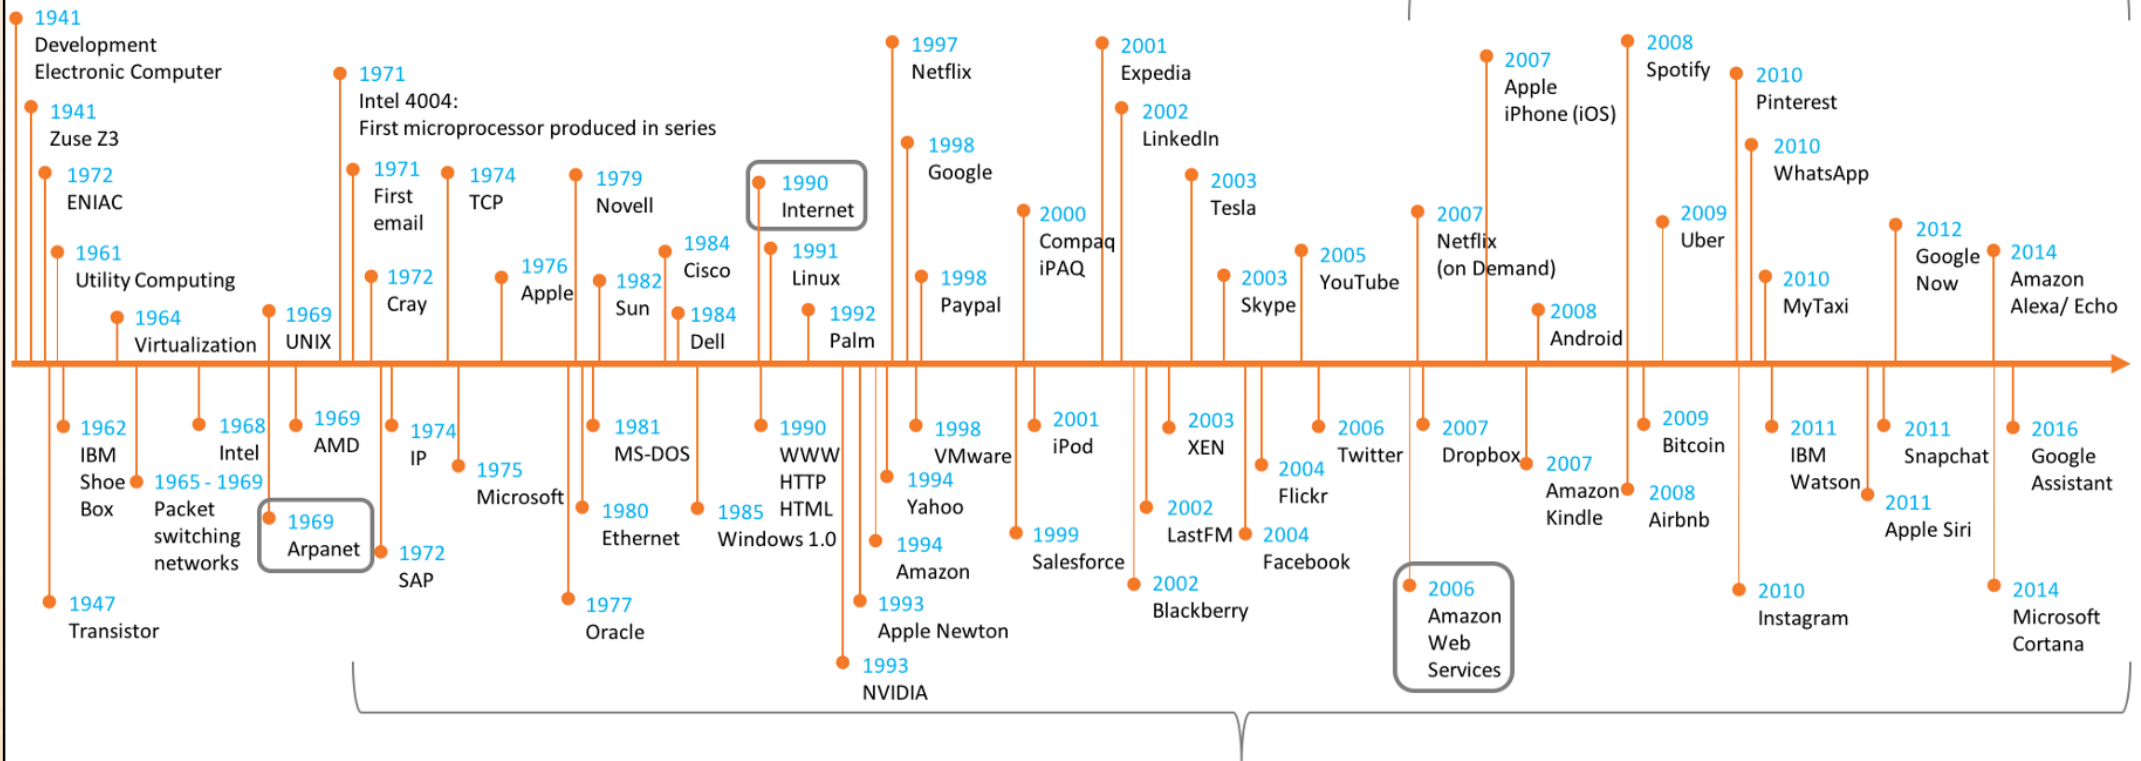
1941
Development Electronic Computer

1941
Zuse Z3

1972
ENIAC

1961
Utility Computing

1964
Virtualization

1969
UNIX

1971
Intel 4004:
First microprocessor produced in series

1971
First email

1972
Cray

1974
TCP

1976
Apple

1979
Novell

1982
Sun

1984
Cisco

1984
Dell

1990
Internet

1991
Linux

1992
Palm

1997
Netflix

1998
Google

1998
Paypal

2000
Compaq iPAQ

2001
Expedia

2002
LinkedIn

2003
Tesla

2003
Skype

2005
YouTube

2007
Netflix (on Demand)

2007
Apple iPhone (iOS)

2008
Android

2008
Spotify

2009
Uber

2010
Pinterest

2010
WhatsApp

2010
MyTaxi

2012
Google Now

2014
Amazon Alexa/ Echo

1962
IBM Shoe Box

1965 - 1969
Packet switching networks

1968
Intel

1969
Arpanet

1969
AMD

1947
Transistor

1974
IP

1972
SAP

1975
Microsoft

1977
Oracle

1981
MS-DOS

1980
Ethernet

1985
Windows 1.0

1990
WWW
HTTP
HTML

1998
VMware

1994
Yahoo

1994
Amazon

1993
Apple Newton

1993
NVIDIA

2001
iPod

1999
Salesforce

2003
XEN

2002
LastFM

2002
Blackberry

2004
Flickr

2004
Facebook

2006
Twitter

2006
Amazon Web Services

2007
Dropbox

2007
Amazon Kindle

2009
Bitcoin

2008
Airbnb

2010
Instagram

2011
IBM Watson

2011
Snapchat

2011
Apple Siri

2016
Google Assistant

2014
Microsoft Cortana